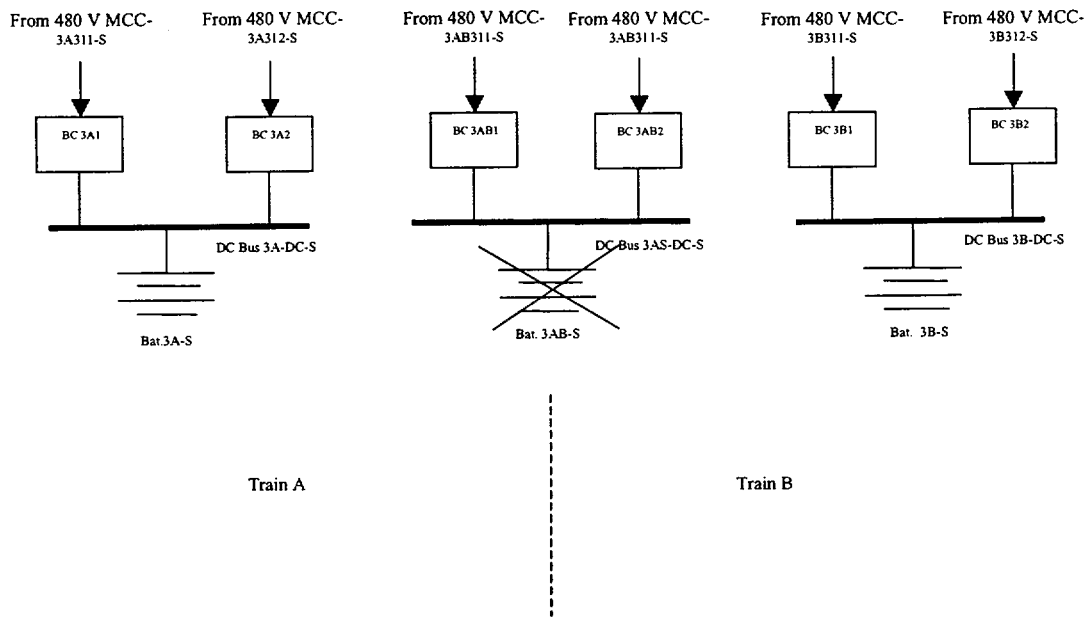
From 480 V MCC-3A311-S

From 480 V MCC-3A312-S

From 480 V MCC-3AB311-S

From 480 V MCC-3AB311-S

From 480 V MCC-3B311-S

From 480 V MCC-3B312-S

BC 3A1

BC 3A2

BC 3AB1

BC 3AB2

BC 3B1

BC 3B2

DC Bus 3A-DC-S

DC Bus 3AS-DC-S

DC Bus 3B-DC-S

Bat.3A-S

Bat. 3AB-S

Bat. 3B-S

Train A

Train B